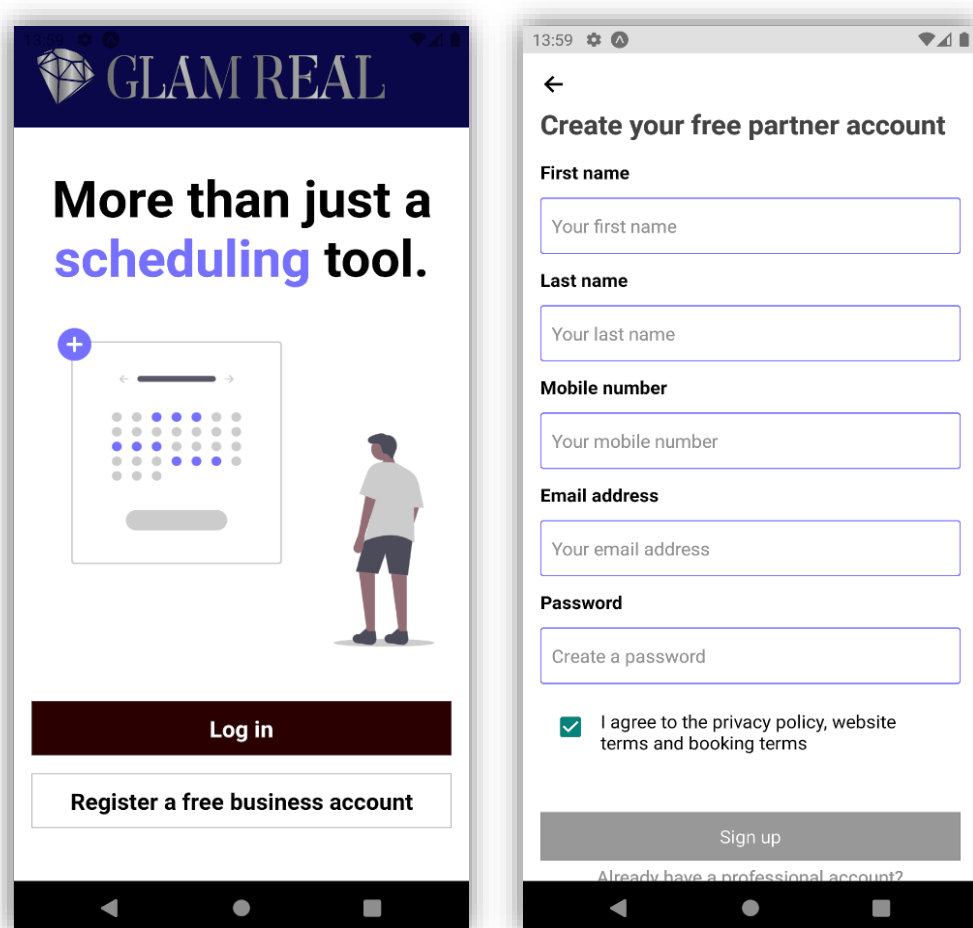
13:59

GLAM REAL

More than just a scheduling tool.

Log in

Register a free business account

13:59

←

Create your free partner account

First name

Your first name

Last name

Your last name

Mobile number

Your mobile number

Email address

Your email address

Password

Create a password

I agree to the privacy policy, website terms and booking terms

Sign up

Already have a professional account?